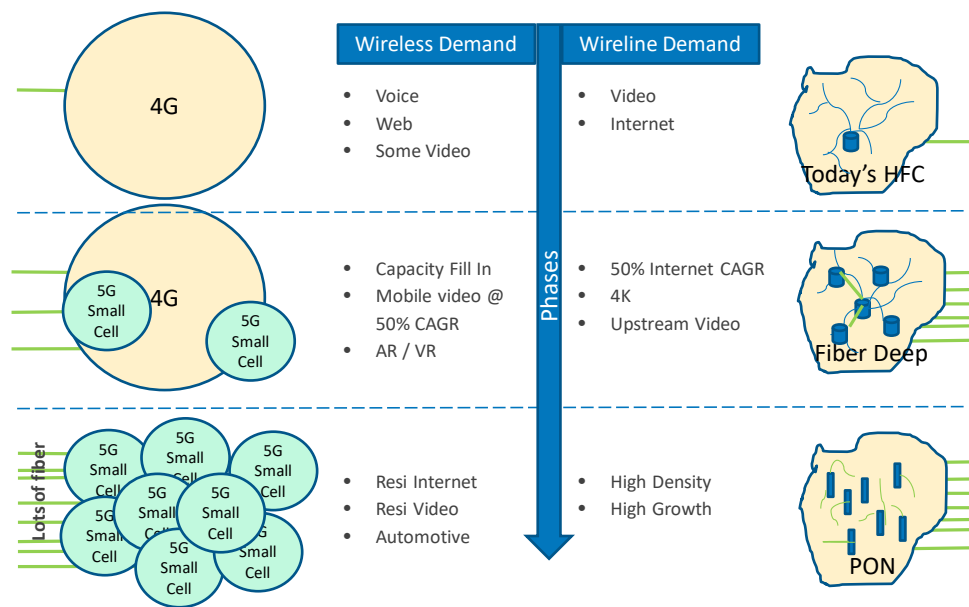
4G

Wireless Demand

- Voice
- Web
- Some Video

Wireline Demand

- Video
- Internet

Today's HFC

5G Small Cell

4G

5G Small Cell

- Capacity Fill In
- Mobile video @ 50% CAGR
- AR / VR

Phases

- 50% Internet CAGR
- 4K
- Upstream Video

Fiber Deep

Lots of fiber

5G Small Cell

5G Small Cell

5G Small Cell

5G Small Cell

5G Small Cell

5G Small Cell

5G Small Cell

5G Small Cell

5G Small Cell

- Resi Internet
- Resi Video
- Automotive

- High Density
- High Growth

PON